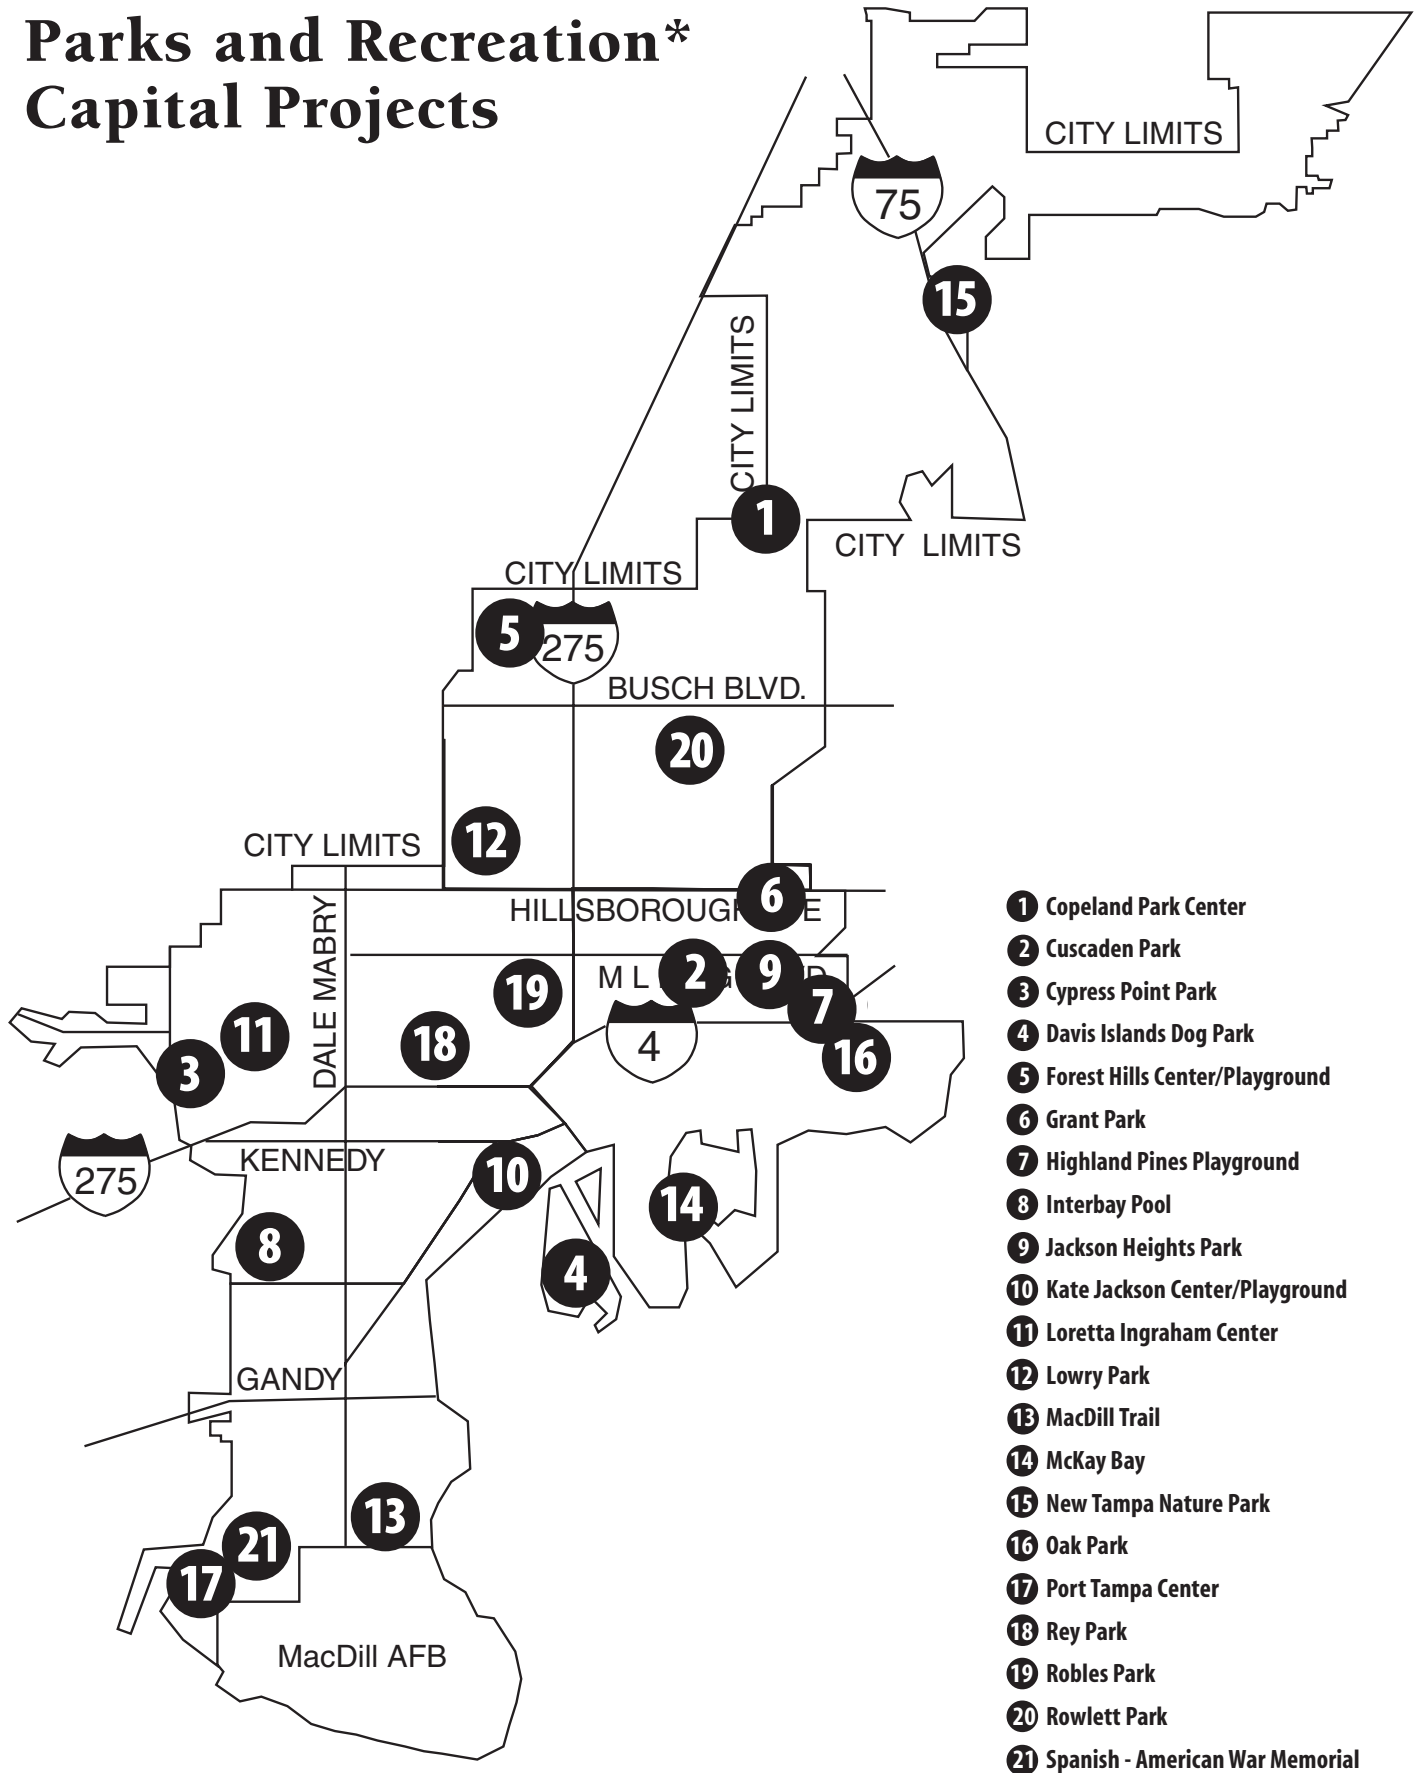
Parks and Recreation*
Capital Projects

CITY LIMITS

75

15

CITY LIMITS

1

CITY LIMITS

CITY LIMITS

5

275

BUSCH BLVD.

20

CITY LIMITS

12

6

HILLSBOROUGH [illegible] E

DALE MABRY

M L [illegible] D

2

9

19

7

11

18

4

16

3

275

KENNEDY

10

14

8

4

GANDY

13

21

17

MacDill AFB

1 Copeland Park Center
2 Cuscaden Park
3 Cypress Point Park
4 Davis Islands Dog Park
5 Forest Hills Center/Playground
6 Grant Park
7 Highland Pines Playground
8 Interbay Pool
9 Jackson Heights Park
10 Kate Jackson Center/Playground
11 Loretta Ingraham Center
12 Lowry Park
13 MacDill Trail
14 McKay Bay
15 New Tampa Nature Park
16 Oak Park
17 Port Tampa Center
18 Rey Park
19 Robles Park
20 Rowlett Park
21 Spanish - American War Memorial